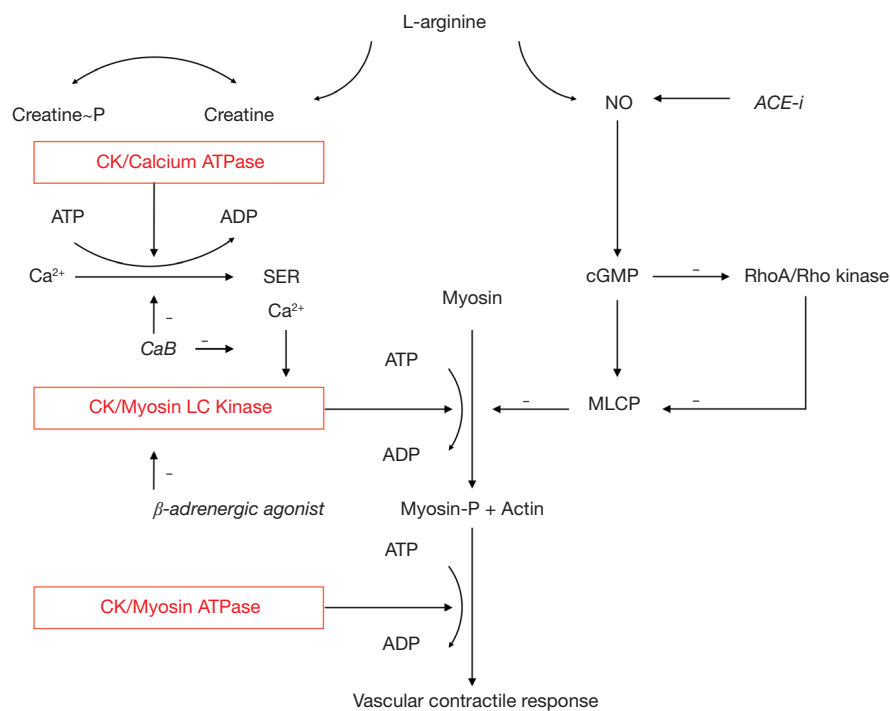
L-arginine

Creatine~P

Creatine

NO

ACE-i

CK/Calcium ATPase

ATP

ADP

$Ca^{2+}$

SER

$Ca^{2+}$

–

CaB

–

cGMP

–

RhoA/Rho kinase

Myosin

ATP

CK/Myosin LC Kinase

–

MLCP

–

ADP

–

$\beta$-adrenergic agonist

Myosin-P + Actin

ATP

CK/Myosin ATPase

ADP

Vascular contractile response